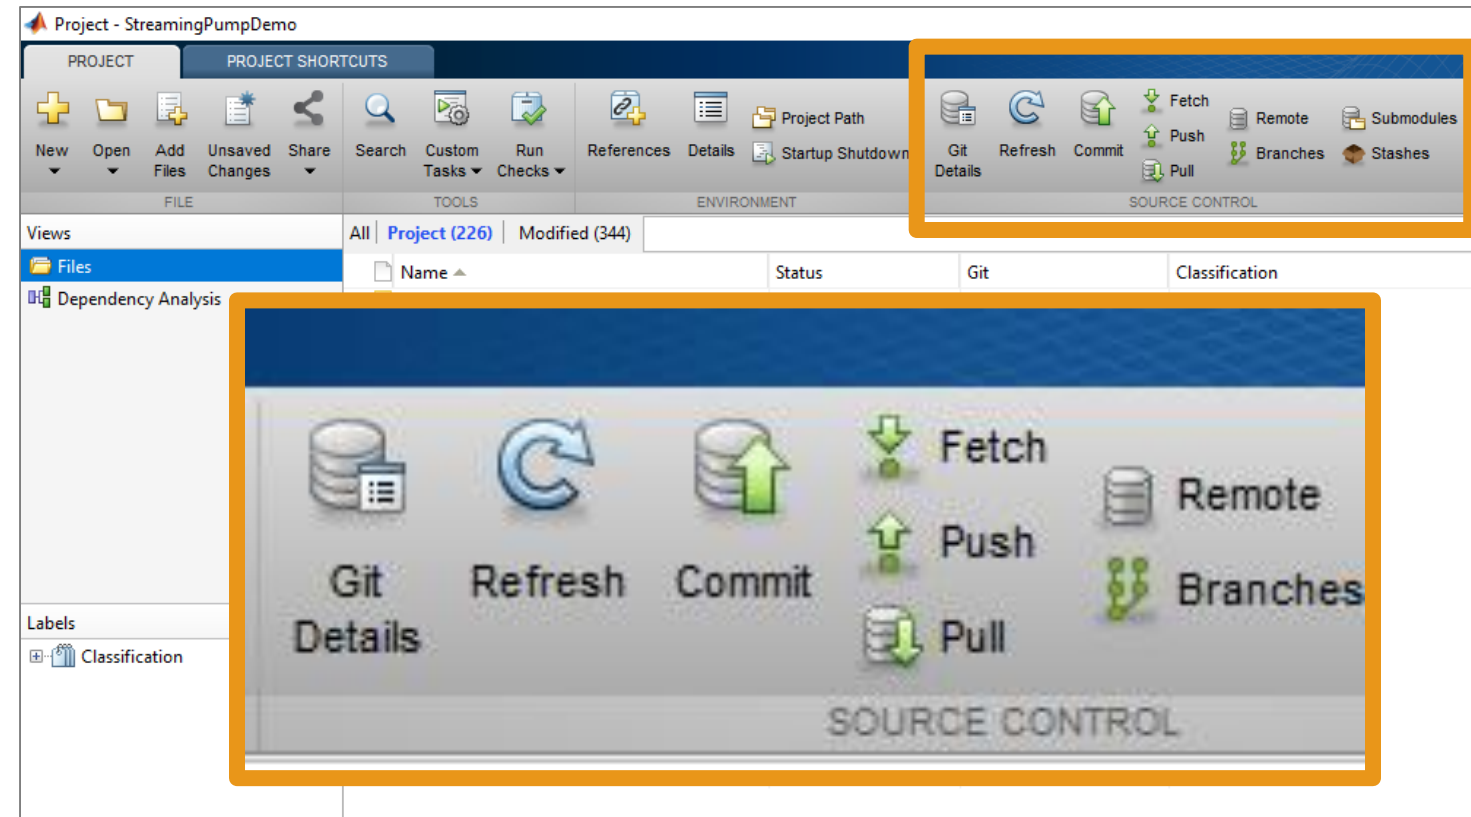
Project - StreamingPumpDemo

PROJECT
PROJECT SHORTCUTS

New
Open
Add Files
Unsaved Changes
Share
FILE

Search
Custom Tasks
Run Checks
TOOLS

References
Details
Project Path
Startup Shutdown
ENVIRONMENT

Git Details
Refresh
Commit
Fetch
Push
Pull
Remote
Branches
Submodules
Stashes
SOURCE CONTROL

Views
Files
Dependency Analysis

All
Project (226)
Modified (344)

Name
Status
Git
Classification

Git Details
Refresh
Commit
Fetch
Push
Pull
Remote
Branches
SOURCE CONTROL

Labels
Classification